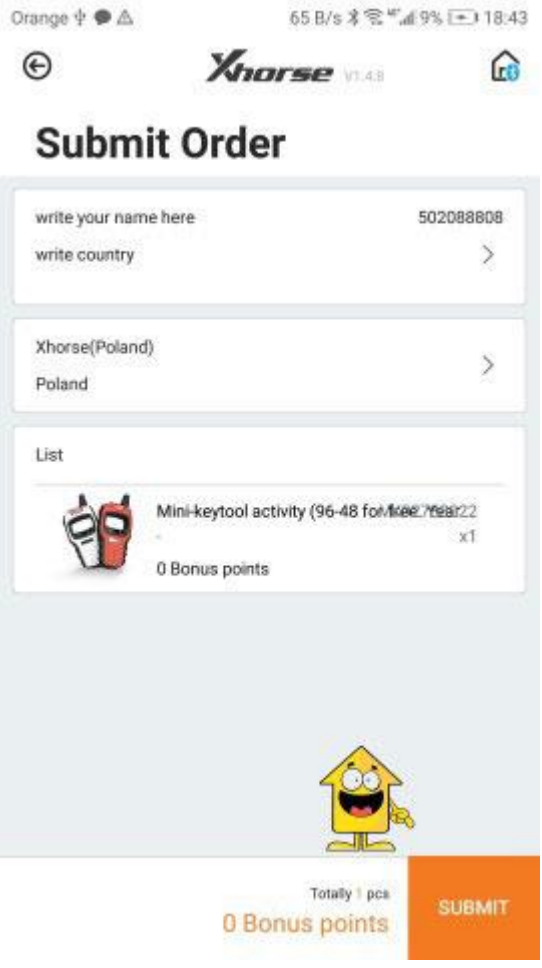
Orange 65 B/s 9% 18:43

Xhorse V1.4.8

Submit Order

write your name here
502088808
write country

Xhorse(Poland)
Poland

List

Mini-keytool activity (96-48 for free Year
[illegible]22
x1
-
0 Bonus points

Totally 1 pcs
0 Bonus points
SUBMIT